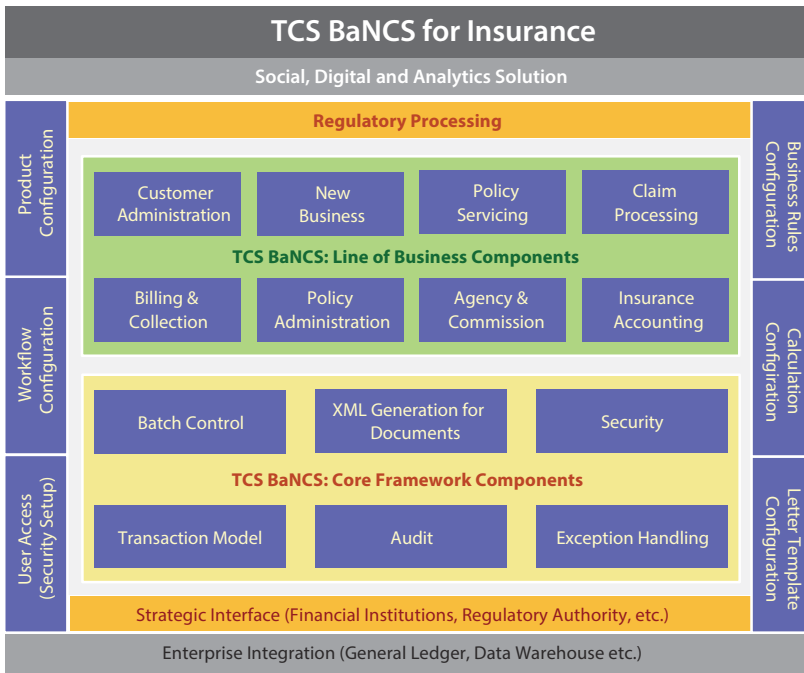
TCS BaNCS for Insurance

Social, Digital and Analytics Solution

Product Configuration

Workflow Configuration

User Access (Security Setup)

Regulatory Processing

Customer Administration

New Business

Policy Servicing

Claim Processing

TCS BaNCS: Line of Business Components

Billing & Collection

Policy Administration

Agency & Commission

Insurance Accounting

Batch Control

XML Generation for Documents

Security

TCS BaNCS: Core Framework Components

Transaction Model

Audit

Exception Handling

Strategic Interface (Financial Institutions, Regulatory Authority, etc.)

Business Rules Configuration

Calculation Configuration

Letter Template Configuration

Enterprise Integration (General Ledger, Data Warehouse etc.)